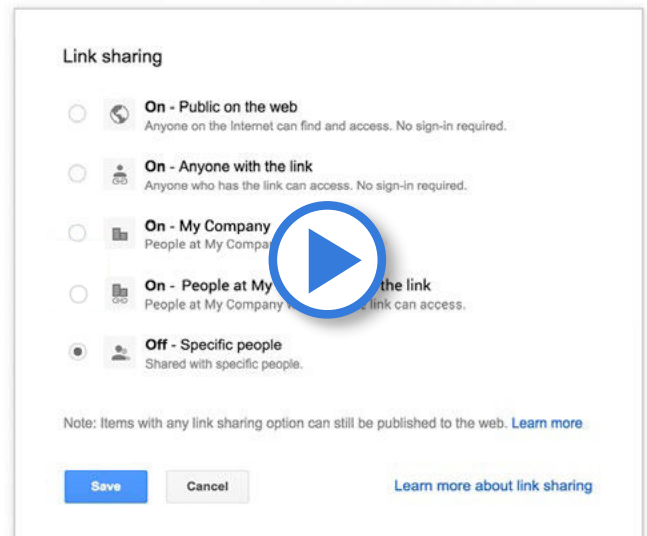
Link sharing

On - Public on the web
Anyone on the Internet can find and access. No sign-in required.

On - Anyone with the link
Anyone who has the link can access. No sign-in required.

On - My Company
People at My Compa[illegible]

On - People at My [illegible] the link
People at My Company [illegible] link can access.

Off - Specific people
Shared with specific people.

Note: Items with any link sharing option can still be published to the web. Learn more

Save Cancel Learn more about link sharing